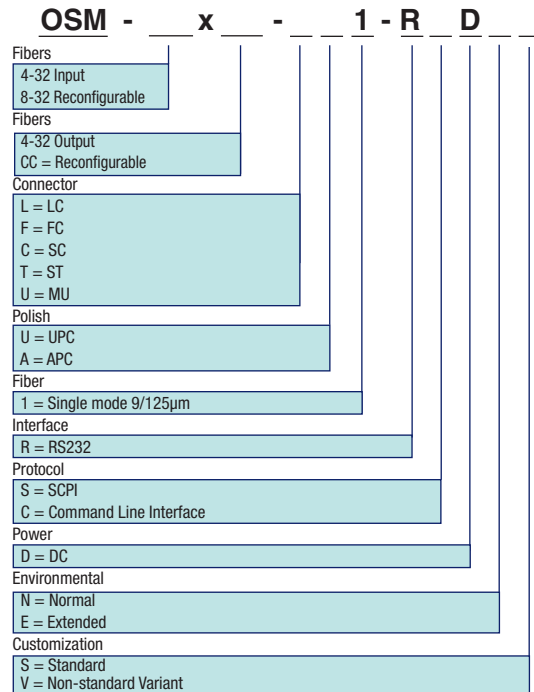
OSM - ___ x ___ - _ _ 1 - R _ D _ _

Fibers
4-32 Input
8-32 Reconfigurable

Fibers
4-32 Output
CC = Reconfigurable

Connector
L = LC
F = FC
C = SC
T = ST
U = MU

Polish
U = UPC
A = APC

Fiber
1 = Single mode 9/125µm

Interface
R = RS232

Protocol
S = SCPI
C = Command Line Interface

Power
D = DC

Environmental
N = Normal
E = Extended

Customization
S = Standard
V = Non-standard Variant